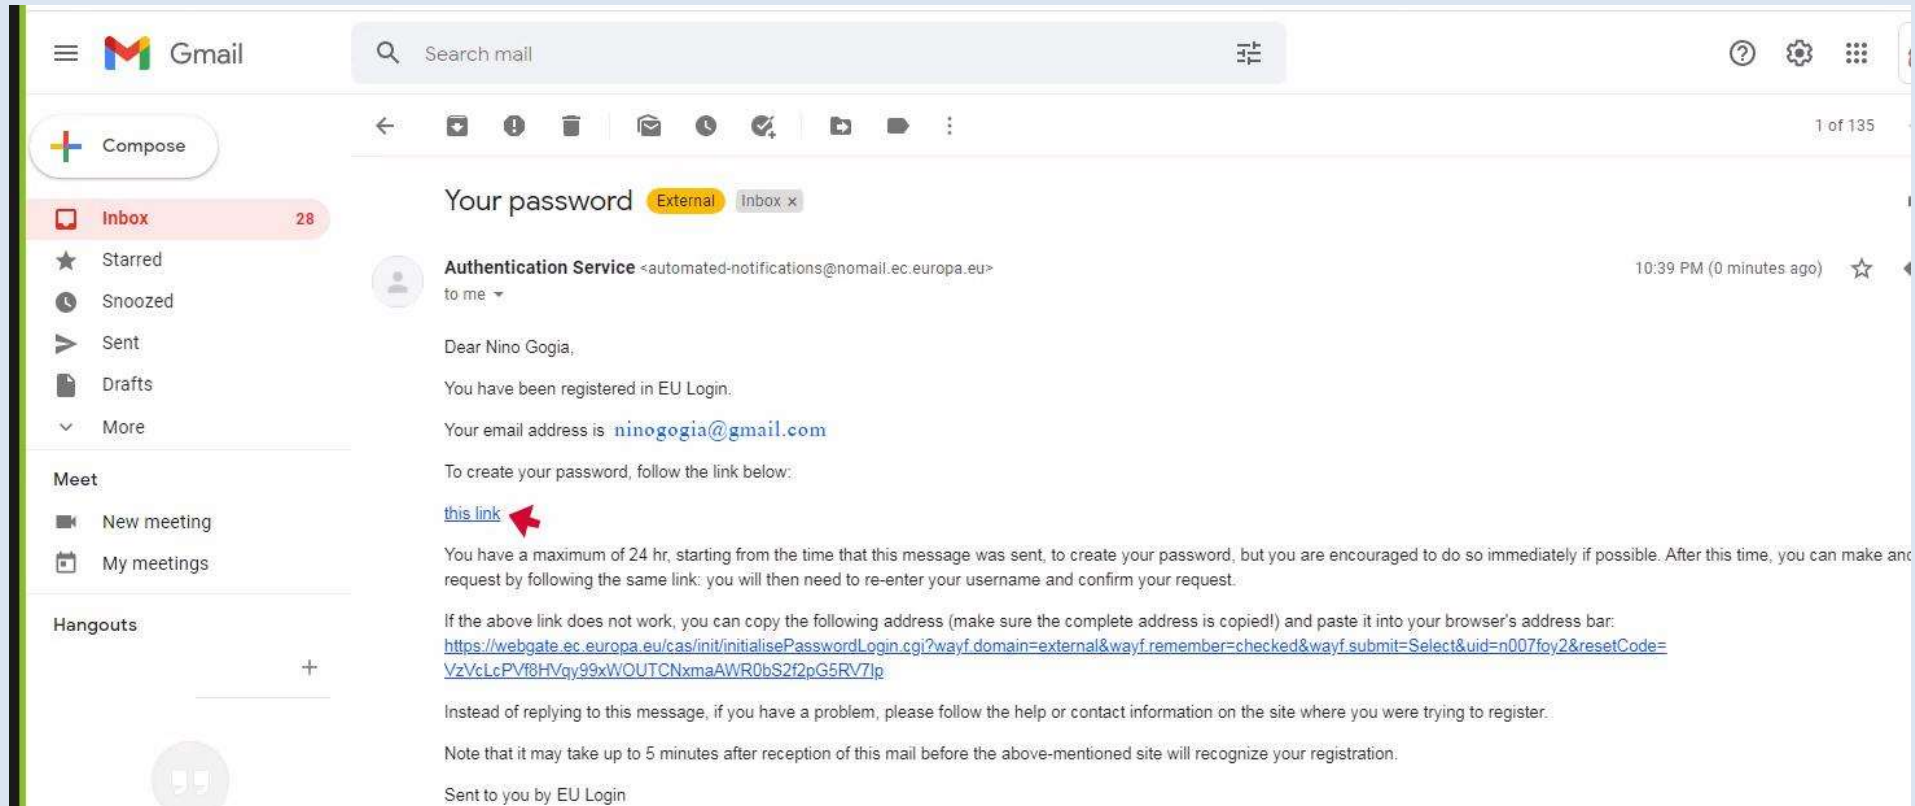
Gmail

Search mail

Compose

Inbox 28
Starred
Snoozed
Sent
Drafts
More

Meet
New meeting
My meetings

Hangouts

1 of 135

Your password External Inbox ×

Authentication Service <automated-notifications@nomail.ec.europa.eu>
to me

10:39 PM (0 minutes ago)

Dear Nino Gogia,

You have been registered in EU Login.

Your email address is ninogogia@gmail.com

To create your password, follow the link below:

this link

You have a maximum of 24 hr, starting from the time that this message was sent, to create your password, but you are encouraged to do so immediately if possible. After this time, you can make anc request by following the same link: you will then need to re-enter your username and confirm your request.

If the above link does not work, you can copy the following address (make sure the complete address is copied!) and paste it into your browser's address bar: https://webgate.ec.europa.eu/cas/init/initialisePasswordLogin.cgi?wayf.domain=external&wayf.remember=checked&wayf.submit=Select&uid=n007foy2&resetCode=VzVcLcPVf8HVqy99xWOUTCNxmaAWR0bS2f2pG5RV7Ip

Instead of replying to this message, if you have a problem, please follow the help or contact information on the site where you were trying to register.

Note that it may take up to 5 minutes after reception of this mail before the above-mentioned site will recognize your registration.

Sent to you by EU Login